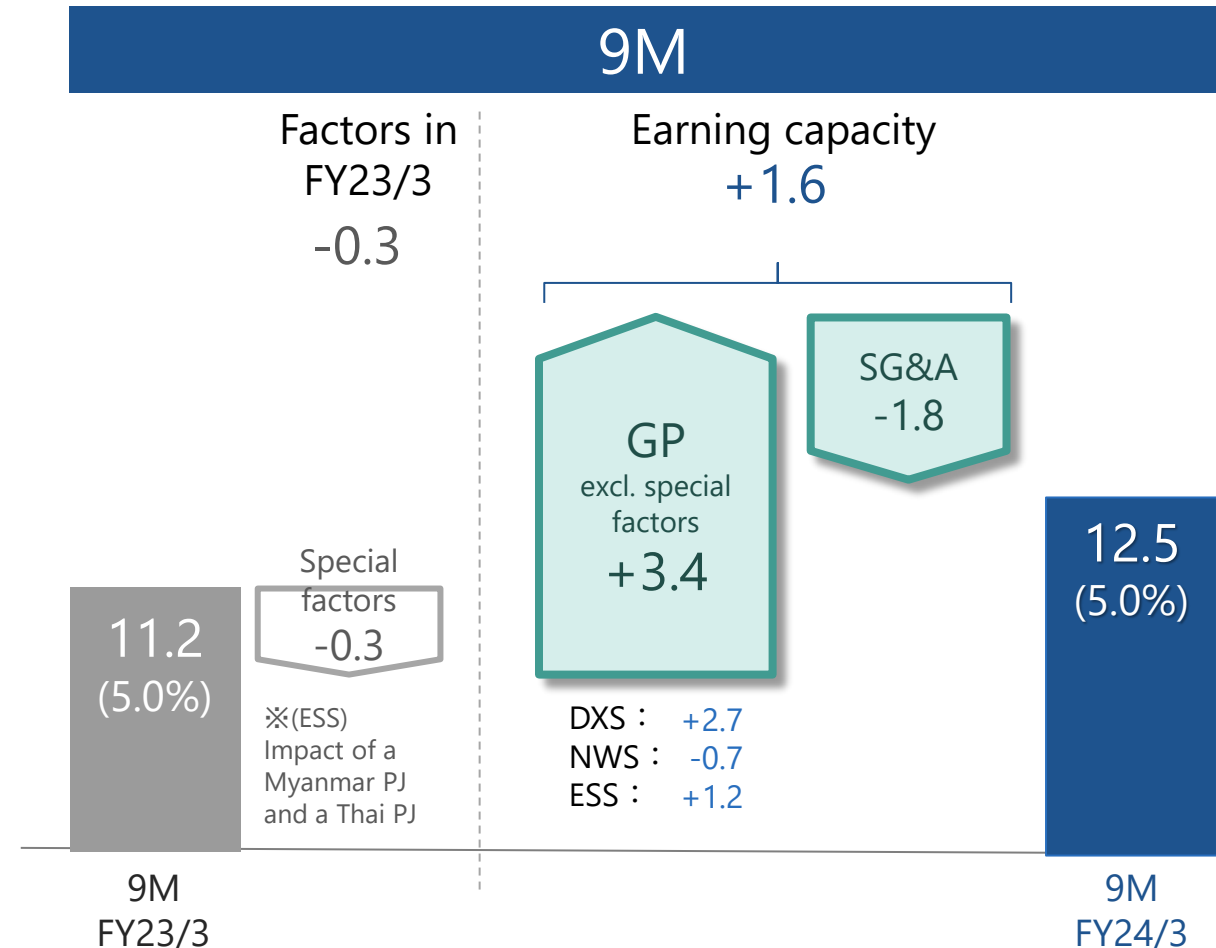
9M

Factors in FY23/3
-0.3

Earning capacity
+1.6

11.2
(5.0%)

Special factors
-0.3

※(ESS)
Impact of a Myanmar PJ and a Thai PJ

GP
excl. special factors
+3.4

SG&A
-1.8

12.5
(5.0%)

DXS： +2.7
NWS： -0.7
ESS： +1.2

9M
FY23/3

9M
FY24/3